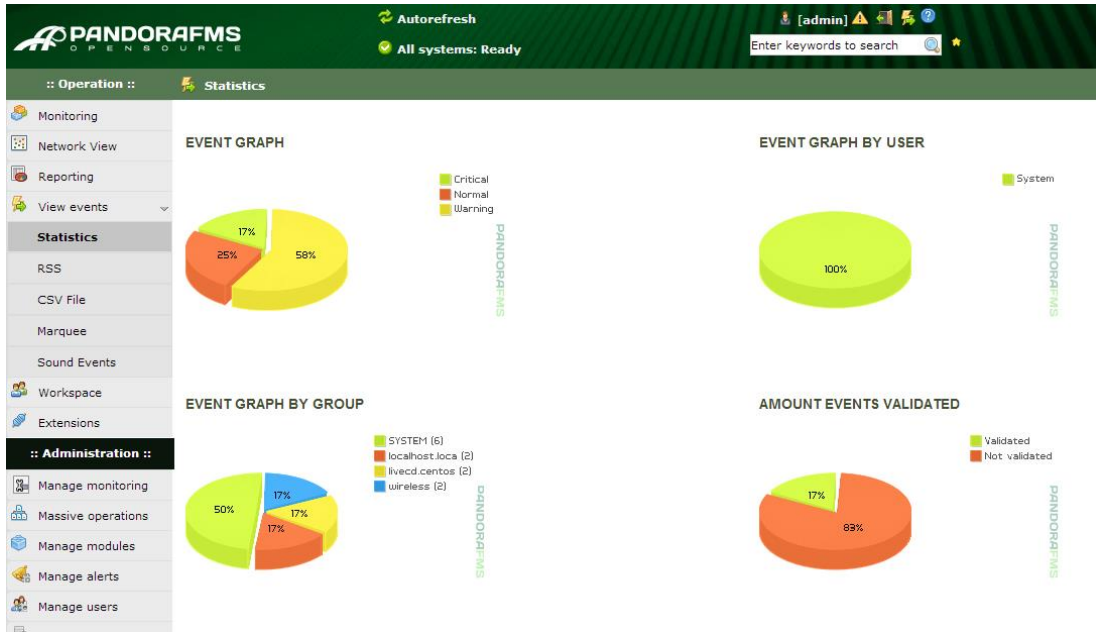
PANDORAFMS
OPENSOURCE

Autorefresh
All systems: Ready

[admin]
Enter keywords to search

:: Operation ::
Statistics

Monitoring
Network View
Reporting
View events
Statistics
RSS
CSV File
Marquee
Sound Events
Workspace
Extensions
:: Administration ::
Manage monitoring
Massive operations
Manage modules
Manage alerts
Manage users

EVENT GRAPH

Critical
Normal
Warning

17%
25%
58%

PANDORAFMS

EVENT GRAPH BY USER

System

100%

PANDORAFMS

EVENT GRAPH BY GROUP

SYSTEM (6)
localhost.loca (2)
livecd.centos (2)
wireless (2)

50%
17%
17%
17%

PANDORAFMS

AMOUNT EVENTS VALIDATED

Validated
Not validated

17%
83%

PANDORAFMS